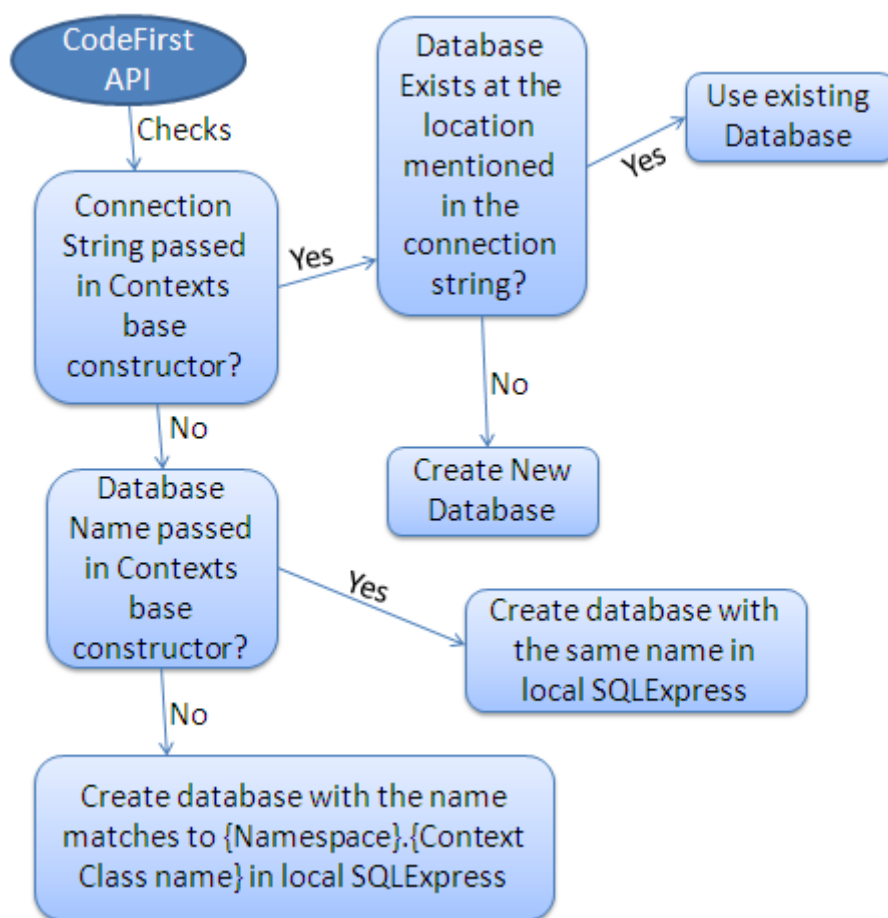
CodeFirst API

Checks

Connection String passed in Contexts base constructor?

Yes

Database Exists at the location mentioned in the connection string?

Yes

Use existing Database

No

Create New Database

No

Database Name passed in Contexts base constructor?

Yes

Create database with the same name in local SQLExpress

No

Create database with the name matches to {Namespace}.{Context Class name} in local SQLExpress